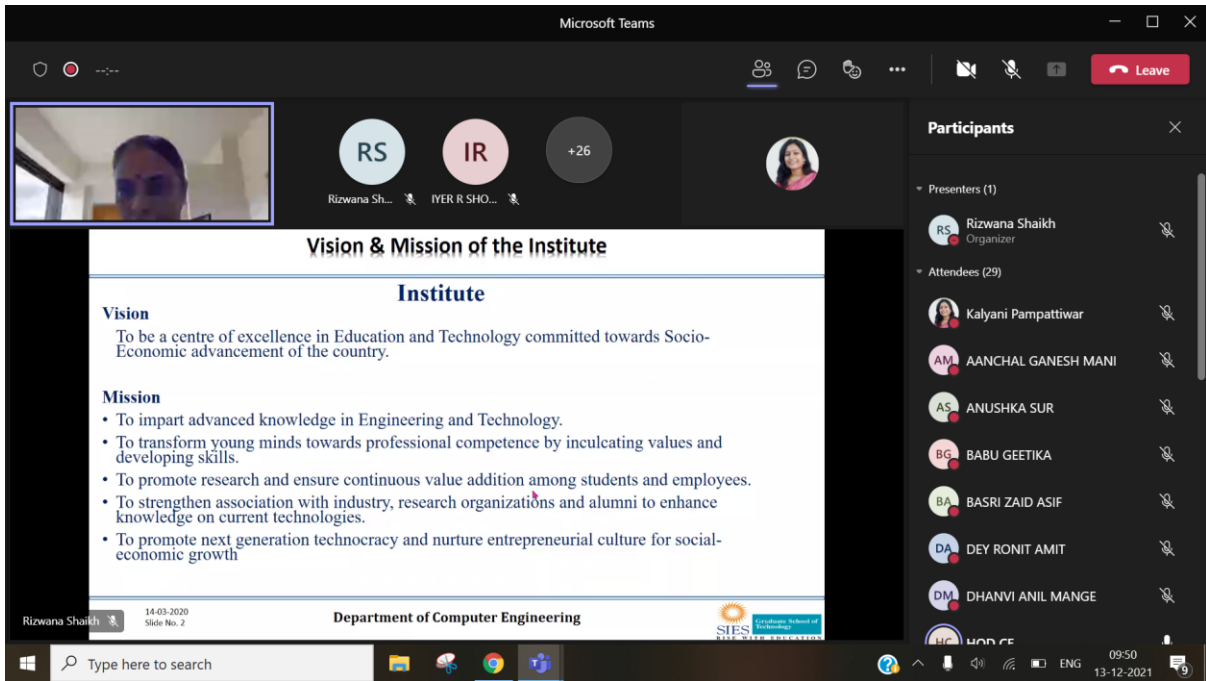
Microsoft Teams

--:--

Leave

RS
Rizwana Sh...

IR
IYER R SHO...

+26

Vision & Mission of the Institute

Institute

Vision

To be a centre of excellence in Education and Technology committed towards Socio-Economic advancement of the country.

Mission

• To impart advanced knowledge in Engineering and Technology.
• To transform young minds towards professional competence by inculcating values and developing skills.
• To promote research and ensure continuous value addition among students and employees.
• To strengthen association with industry, research organizations and alumni to enhance knowledge on current technologies.
• To promote next generation technocracy and nurture entrepreneurial culture for social-economic growth

14-03-2020
Slide No. 2

Department of Computer Engineering

SIES Graduate School of Technology

Rizwana Shaikh

Participants

Presenters (1)

RS Rizwana Shaikh
Organizer

Attendees (29)

Kalyani Pampattiwar

AM AANCHAL GANESH MANI

AS ANUSHKA SUR

BG BABU GEETIKA

BA BASRI ZAID ASIF

DA DEY RONIT AMIT

DM DHANVI ANIL MANGE

HC HOD CE

Type here to search

ENG

09:50
13-12-2021

9